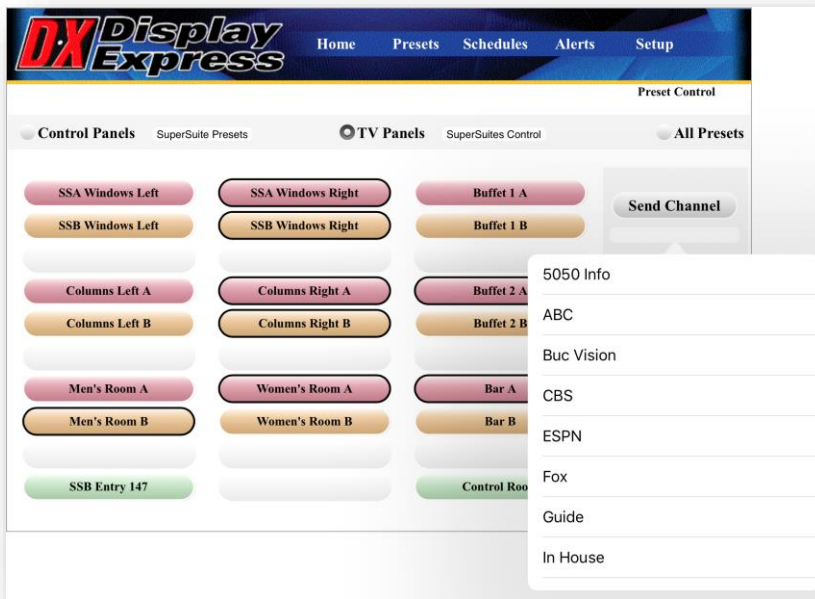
DX Display Express

Home Presets Schedules Alerts Setup

Preset Control

Control Panels SuperSuite Presets

TV Panels SuperSuites Control

All Presets

SSA Windows Left
SSB Windows Left

SSA Windows Right
SSB Windows Right

Buffet 1 A
Buffet 1 B

Send Channel

Columns Left A
Columns Left B

Columns Right A
Columns Right B

Buffet 2 A
Buffet 2 B

Men's Room A
Men's Room B

Women's Room A
Women's Room B

Bar A
Bar B

SSB Entry 147

Control Roo

5050 Info
ABC
Buc Vision
CBS
ESPN
Fox
Guide
In House